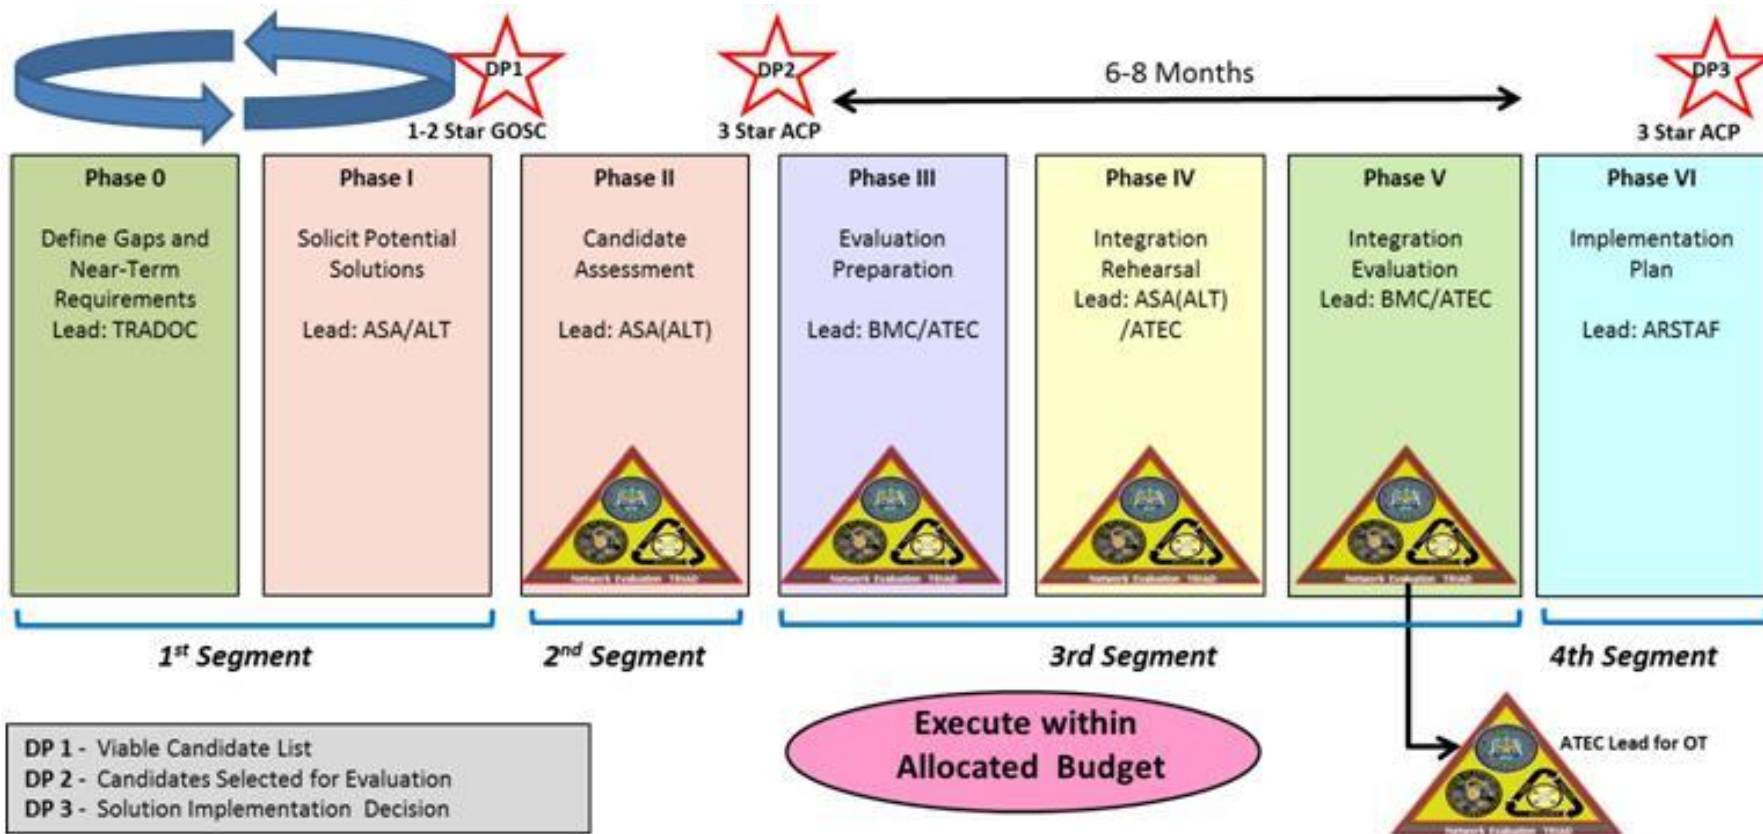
DP1
1-2 Star GOSC

DP2
3 Star ACP

6-8 Months

DP3
3 Star ACP

Phase 0
Define Gaps and Near-Term Requirements
Lead: TRADOC

Phase I
Solicit Potential Solutions
Lead: ASA/ALT

Phase II
Candidate Assessment
Lead: ASA(ALT)

Phase III
Evaluation Preparation
Lead: BMC/ATEC

Phase IV
Integration Rehearsal
Lead: ASA(ALT) /ATEC

Phase V
Integration Evaluation
Lead: BMC/ATEC

Phase VI
Implementation Plan
Lead: ARSTAF

$1^{st}$ Segment

$2^{nd}$ Segment

3rd Segment

4th Segment

DP 1 - Viable Candidate List
DP 2 - Candidates Selected for Evaluation
DP 3 - Solution Implementation Decision

Execute within Allocated Budget

ATEC Lead for OT